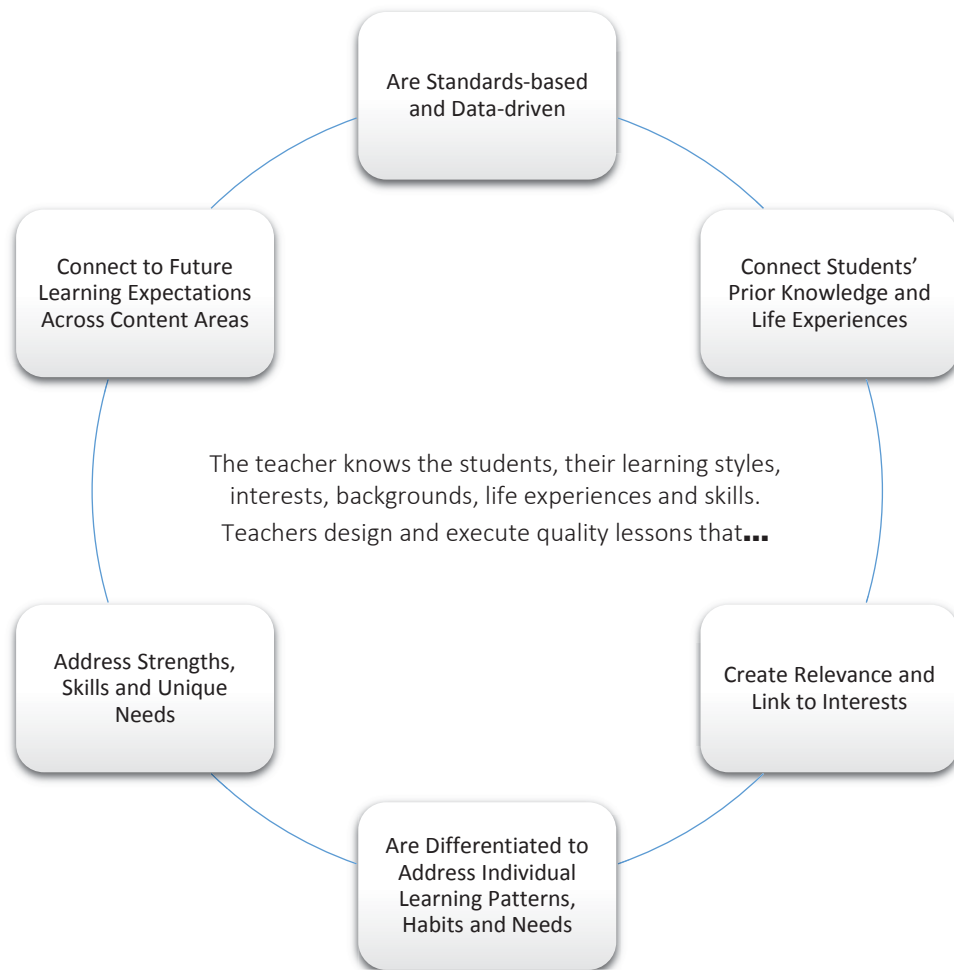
Are Standards-based and Data-driven

Connect Students' Prior Knowledge and Life Experiences

Create Relevance and Link to Interests

Are Differentiated to Address Individual Learning Patterns, Habits and Needs

Address Strengths, Skills and Unique Needs

Connect to Future Learning Expectations Across Content Areas

The teacher knows the students, their learning styles, interests, backgrounds, life experiences and skills. Teachers design and execute quality lessons that...